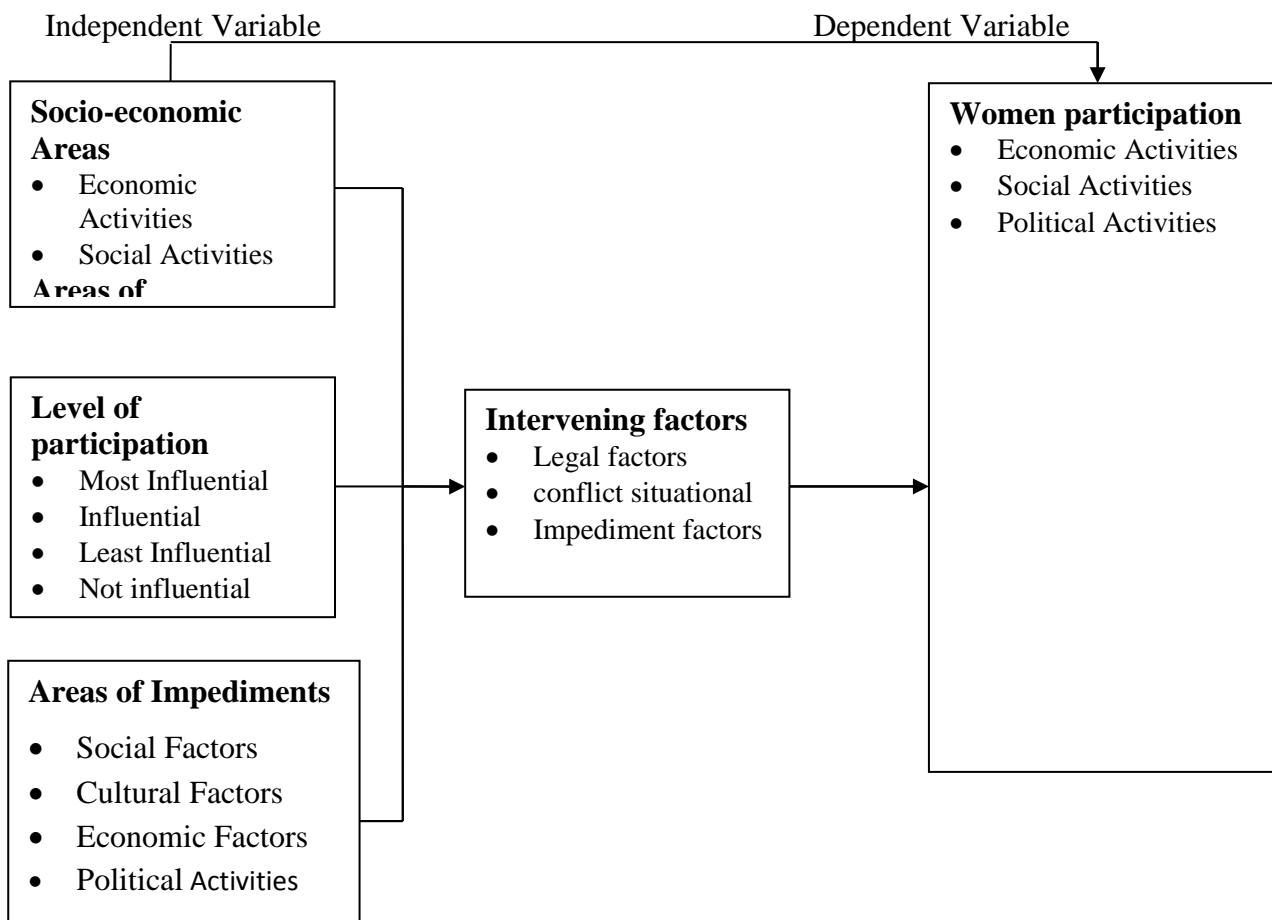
Independent Variable

Dependent Variable

**Socio-economic Areas**
- Economic Activities
- Social Activities

**Areas of**

**Level of participation**
- Most Influential
- Influential
- Least Influential
- Not influential

**Areas of Impediments**
- Social Factors
- Cultural Factors
- Economic Factors
- Political Activities

**Intervening factors**
- Legal factors
- conflict situational
- Impediment factors

**Women participation**
- Economic Activities
- Social Activities
- Political Activities